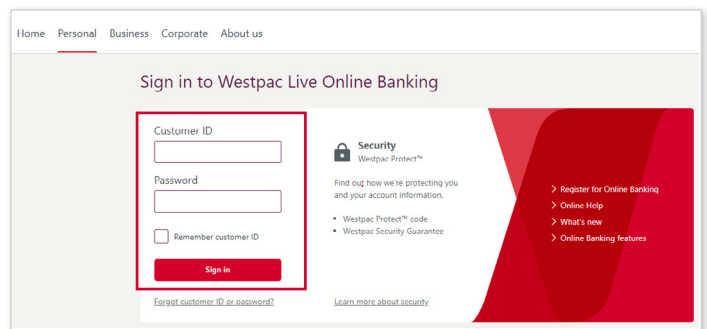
Home Personal Business Corporate About us

Sign in to Westpac Live Online Banking

Customer ID

Password

Remember customer ID

Sign in

Forgot customer ID or password?

Security
Westpac Protect™

Find out how we're protecting you and your account information.

• Westpac Protect™ code
• Westpac Security Guarantee

Learn more about security

> Register for Online Banking
> Online Help
> What's new
> Online Banking features